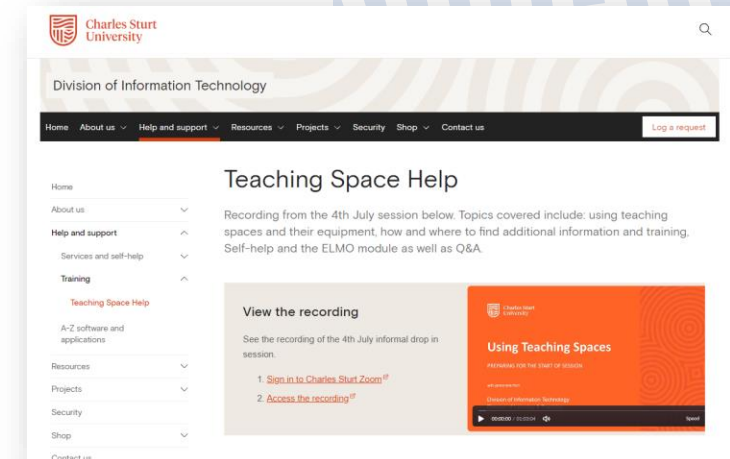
Charles Sturt University

Division of Information Technology

Home About us Help and support Resources Projects Security Shop Contact us Log a request

Home
About us
Help and support
Services and self-help
Training
Teaching Space Help
A-Z software and applications
Resources
Projects
Security
Shop
Contact us

Teaching Space Help

Recording from the 4th July session below. Topics covered include: using teaching spaces and their equipment, how and where to find additional information and training, Self-help and the ELMO module as well as Q&A.

View the recording

See the recording of the 4th July informal drop in session.

1. Sign in to Charles Sturt Zoom
2. Access the recording

Charles Sturt University

Using Teaching Spaces

PREPARING FOR THE START OF SESSION

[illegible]

Division of Information Technology

00:00:00 / 02:03:04 Speed